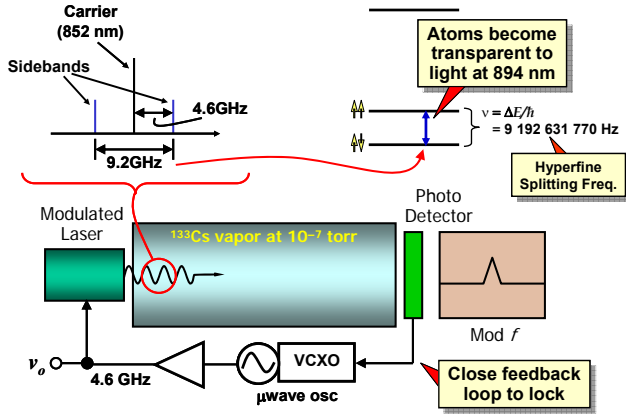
Carrier (852 nm)

Sidebands

4.6GHz

9.2GHz

Atoms become transparent to light at 894 nm

$\nu = \Delta E/\hbar$
$= 9\ 192\ 631\ 770$ Hz

Hyperfine Splitting Freq.

Modulated Laser

$^{133}$Cs vapor at $10^{-7}$ torr

Photo Detector

Mod $f$

$\nu_o$

4.6 GHz

VCXO

μwave osc

Close feedback loop to lock